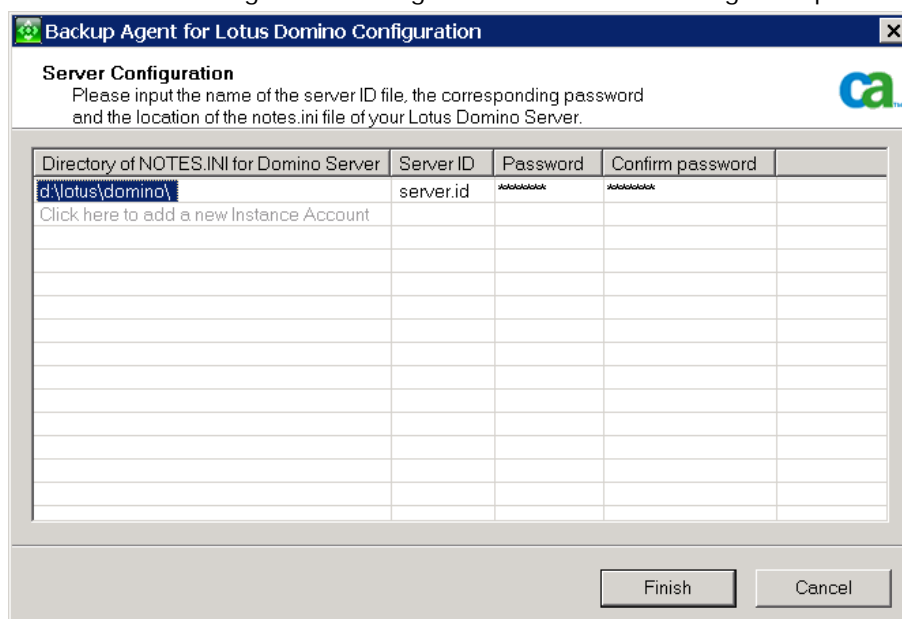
Backup Agent for Lotus Domino Configuration

Server Configuration
Please input the name of the server ID file, the corresponding password and the location of the notes.ini file of your Lotus Domino Server.

ca

| Directory of NOTES.INI for Domino Server | Server ID | Password | Confirm password |
|---|---|---|---|
| d:\lotus\domino\ | server.id | ******* | ******* |
| Click here to add a new Instance Account | | | |

Finish Cancel